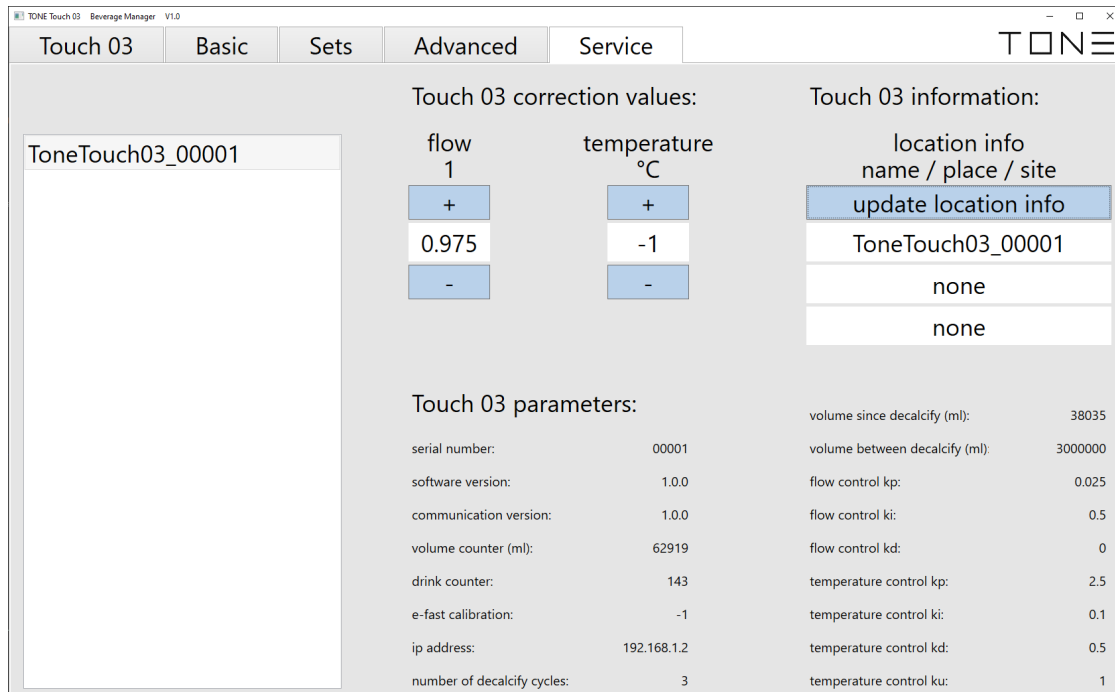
TONE Touch 03 Beverage Manager V1.0

Touch 03 | Basic | Sets | Advanced | Service

TONE

ToneTouch03_00001

Touch 03 correction values:

flow
1

+

0.975

-

temperature
°C

+

-1

-

Touch 03 information:

location info
name / place / site

update location info

ToneTouch03_00001

none

none

Touch 03 parameters:

| | |
|---|---|
| serial number: | 00001 |
| software version: | 1.0.0 |
| communication version: | 1.0.0 |
| volume counter (ml): | 62919 |
| drink counter: | 143 |
| e-fast calibration: | -1 |
| ip address: | 192.168.1.2 |
| number of decalcify cycles: | 3 |

| | |
|---|---|
| volume since decalcify (ml): | 38035 |
| volume between decalcify (ml): | 3000000 |
| flow control kp: | 0.025 |
| flow control ki: | 0.5 |
| flow control kd: | 0 |
| temperature control kp: | 2.5 |
| temperature control ki: | 0.1 |
| temperature control kd: | 0.5 |
| temperature control ku: | 1 |